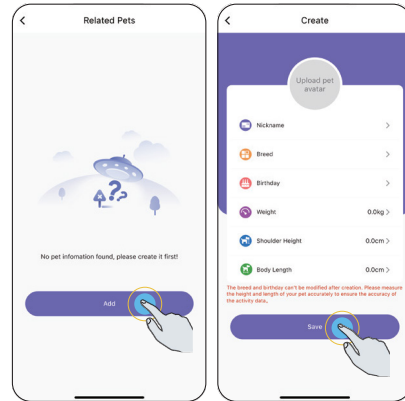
<
Related Pets

No pet infomation found, please create it first!

Add

<
Create

Upload pet avatar

Nickname >

Breed >

Birthday >

Weight 0.0kg >

Shoulder Height 0.0cm >

Body Length 0.0cm >

The breed and birthday can't be modified after creation. Please measure the height and length of your pet accurately to ensure the accuracy of the activity data.

Save